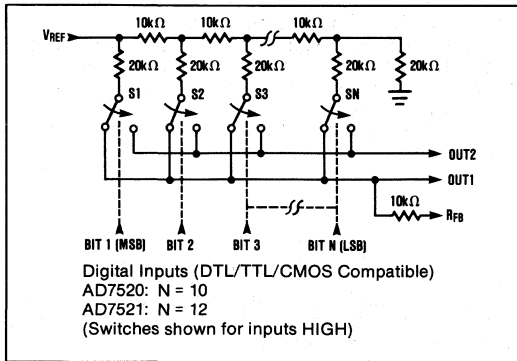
$V_{REF}$
10kΩ
10kΩ
10kΩ
20kΩ
20kΩ
20kΩ
20kΩ
20kΩ
S1
S2
S3
SN
OUT2
OUT1
10kΩ
$R_{FB}$
BIT 1 (MSB)
BIT 2
BIT 3
BIT N (LSB)

Digital Inputs (DTL/TTL/CMOS Compatible)
AD7520: N = 10
AD7521: N = 12
(Switches shown for inputs HIGH)